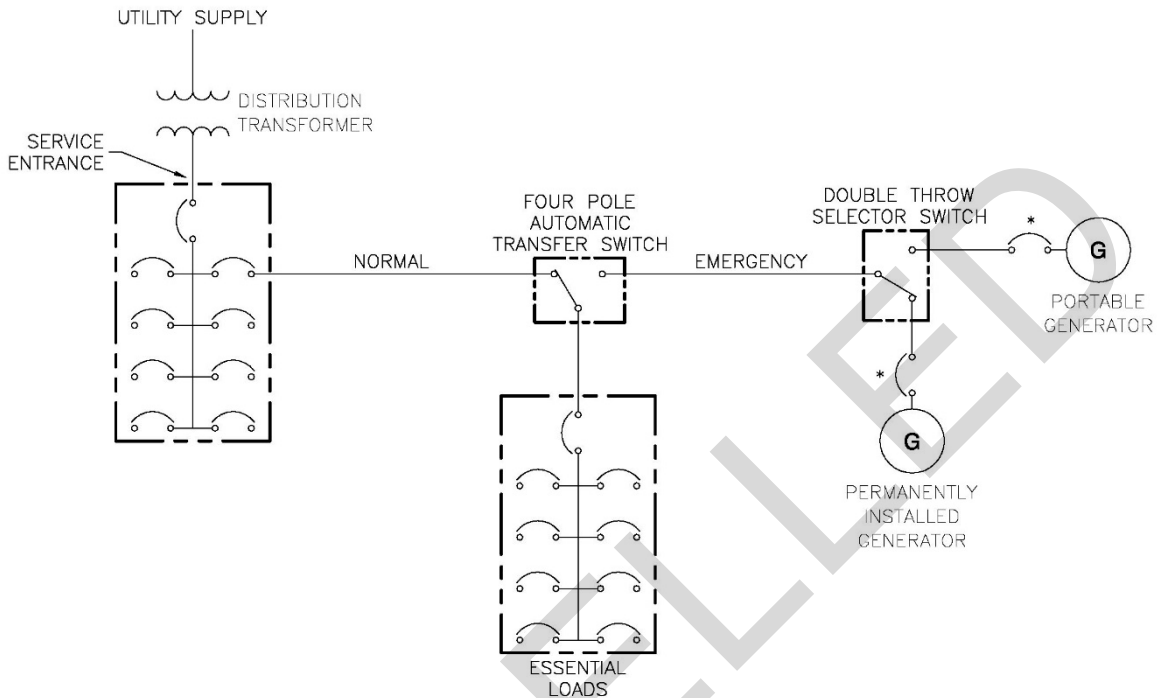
UTILITY SUPPLY

DISTRIBUTION TRANSFORMER

SERVICE ENTRANCE

NORMAL

FOUR POLE AUTOMATIC TRANSFER SWITCH

EMERGENCY

DOUBLE THROW SELECTOR SWITCH

*

G

PORTABLE GENERATOR

*

G

PERMANENTLY INSTALLED GENERATOR

ESSENTIAL LOADS

CANCELLED